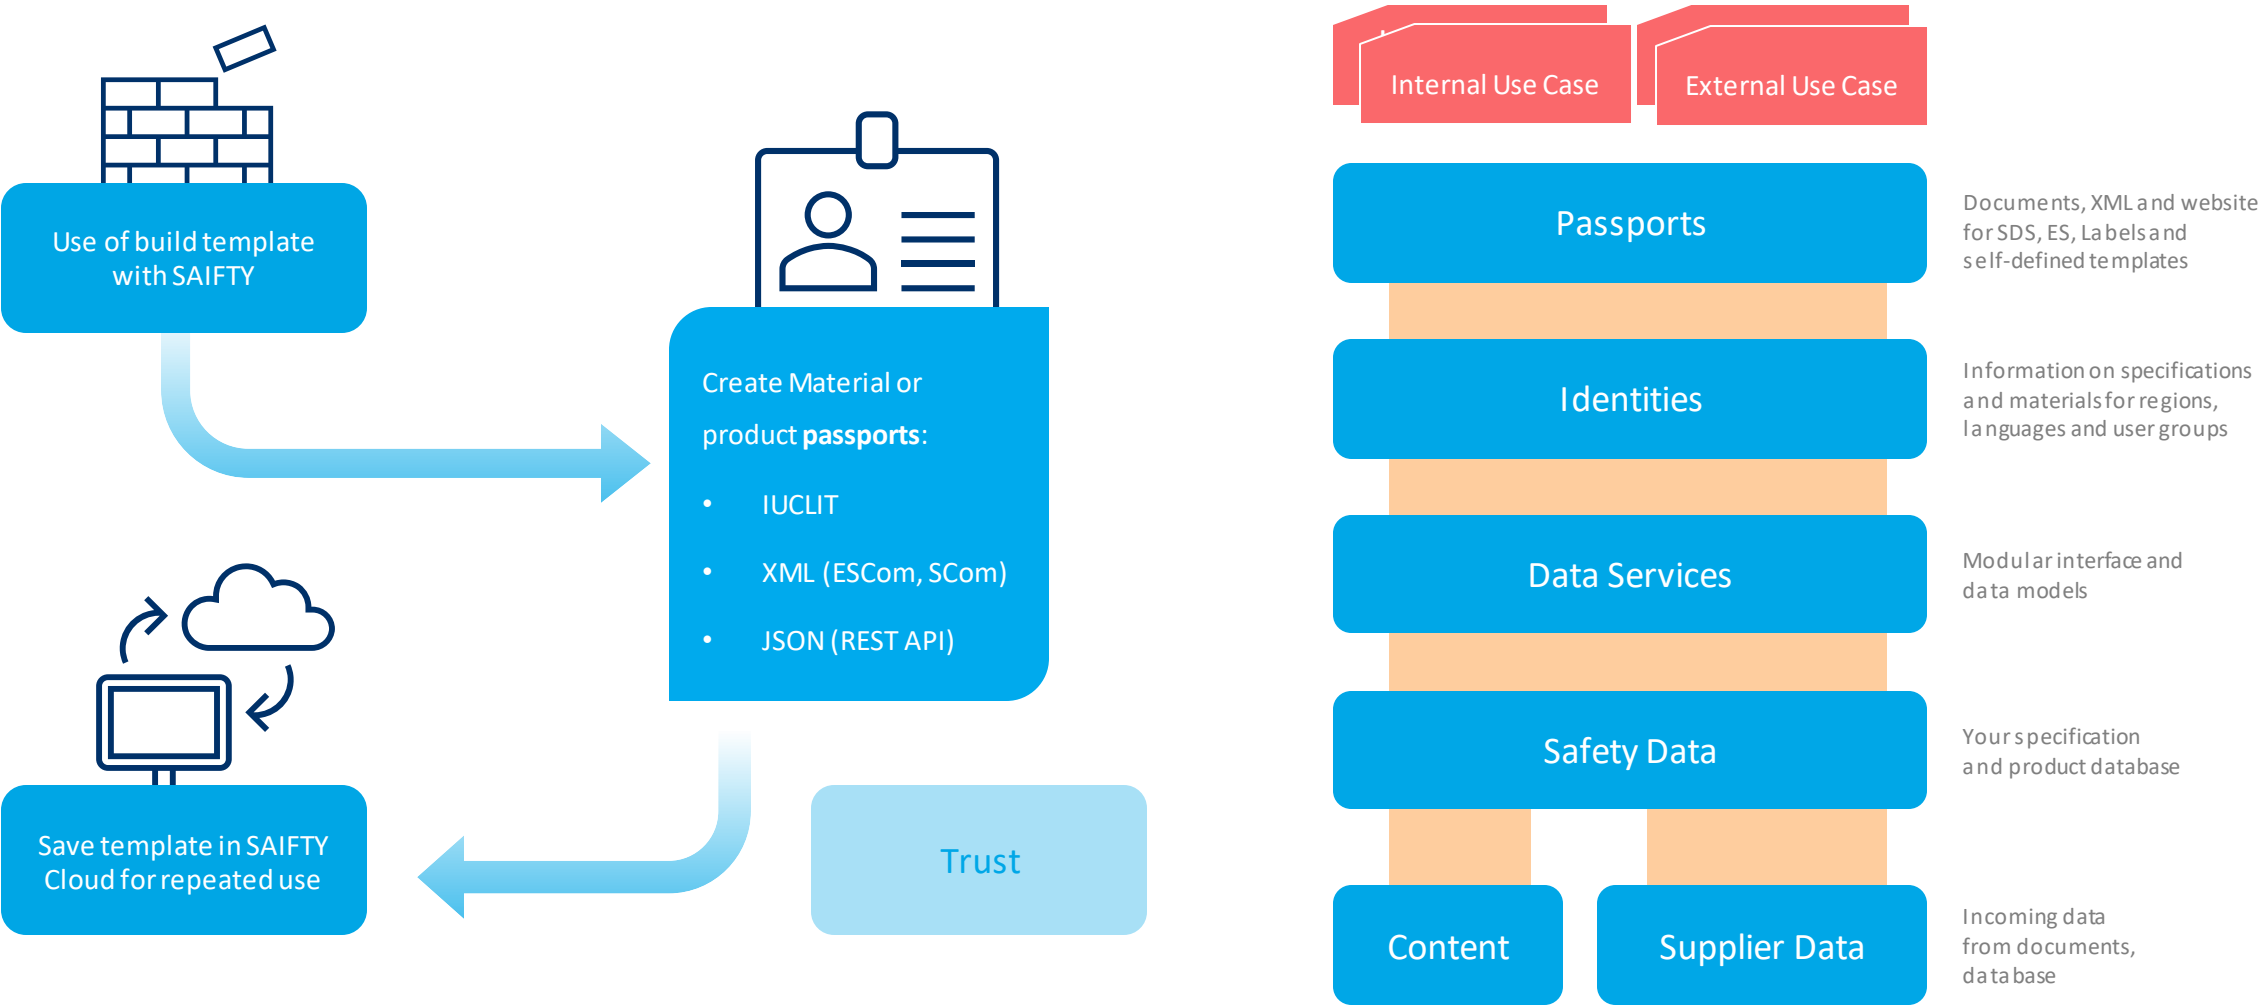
Use of build template with SAIFTY

Create Material or product **passports**:

- IUCLIT
- XML (ESCom, SCom)
- JSON (REST API)

Save template in SAIFTY Cloud for repeated use

Trust

Internal Use Case

External Use Case

Passports

Documents, XML and website for SDS, ES, Labels and self-defined templates

Identities

Information on specifications and materials for regions, languages and user groups

Data Services

Modular interface and data models

Safety Data

Your specification and product database

Content

Supplier Data

Incoming data from documents, database